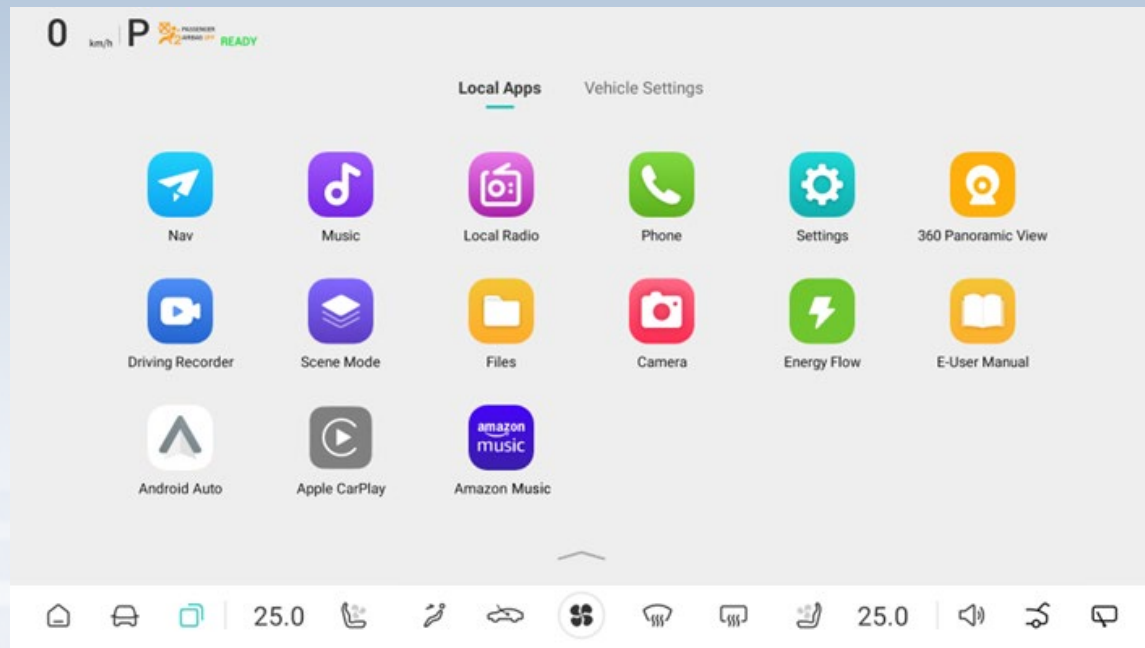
0 km/h P PASSENGER AIRBAG OFF READY

Local Apps Vehicle Settings

Nav
Music
Local Radio
Phone
Settings
360 Panoramic View

Driving Recorder
Scene Mode
Files
Camera
Energy Flow
E-User Manual

Android Auto
Apple CarPlay
amazon music
Amazon Music

25.0 25.0